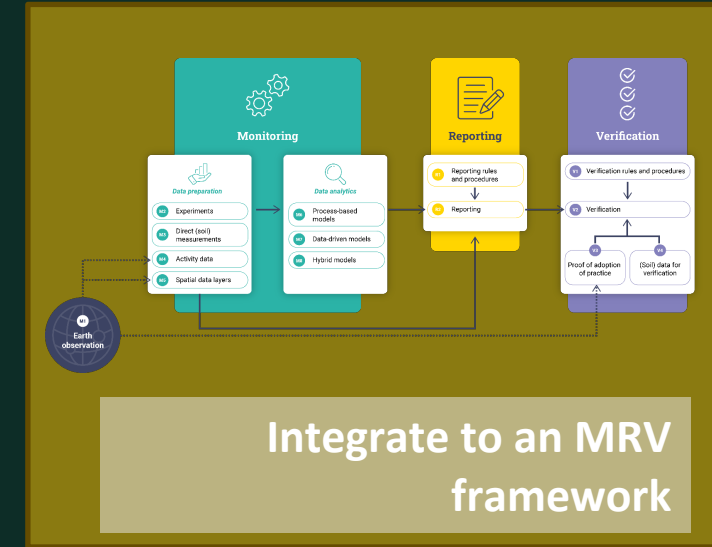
Monitoring

Data preparation

M2 Experiments

M3 Direct (soil) measurements

M4 Activity data

M5 Spatial data layers

Data analytics

M6 Process-based models

M7 Data-driven models

M8 Hybrid models

Reporting

R1 Reporting rules and procedures

R2 Reporting

Verification

V1 Verification rules and procedures

V2 Verification

V3 Proof of adoption of practice

V4 (Soil) data for verification

M1 Earth observation

Integrate to an MRV framework